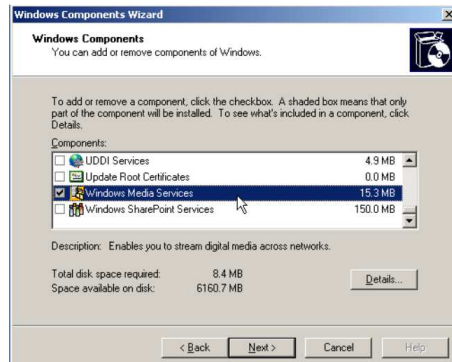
Windows Components Wizard

Windows Components
You can add or remove components of Windows.

To add or remove a component, click the checkbox. A shaded box means that only part of the component will be installed. To see what's included in a component, click Details.

Components:

| | | |
|---|---|---|
| ☐ | UDDI Services | 4.9 MB |
| ☐ | Update Root Certificates | 0.0 MB |
| ☑ | Windows Media Services | 15.3 MB |
| ☐ | Windows SharePoint Services | 150.0 MB |

Description: Enables you to stream digital media across networks.

Total disk space required: 8.4 MB
Space available on disk: 6160.7 MB

Details...

< Back   Next >   Cancel   Help